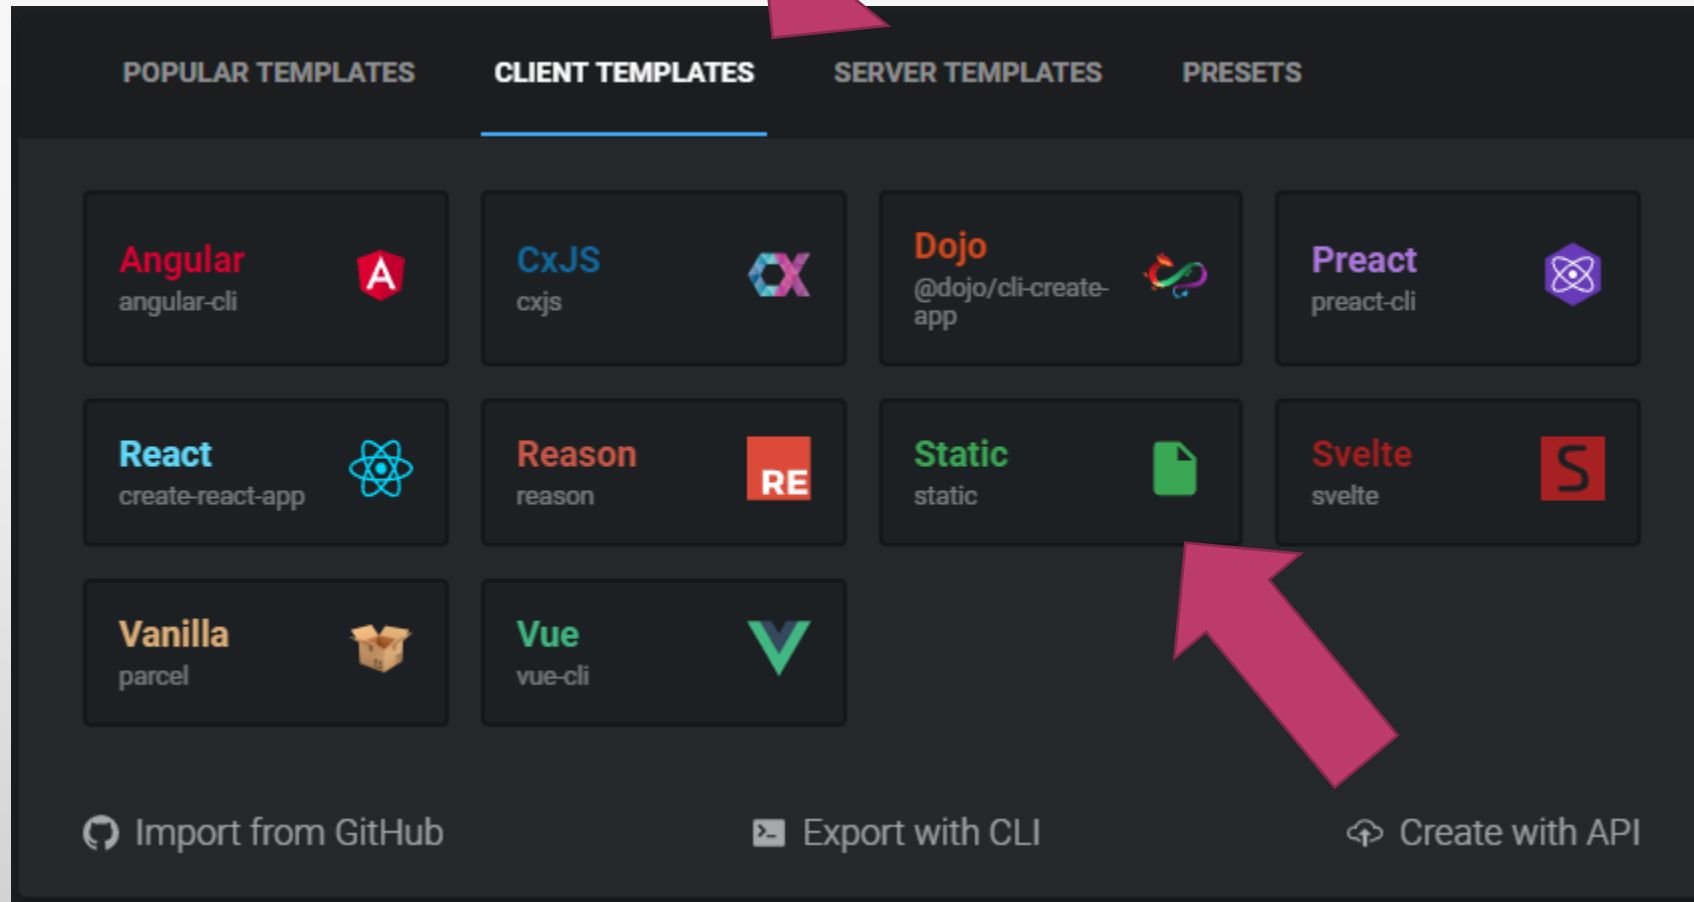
POPULAR TEMPLATES CLIENT TEMPLATES SERVER TEMPLATES PRESETS

Angular
angular-cli

CxJS
cxjs

Dojo
@dojo/cli-create-app

Preact
preact-cli

React
create-react-app

Reason
reason

RE

Static
static

Svelte
svelte

Vanilla
parcel

Vue
vue-cli

Import from GitHub Export with CLI Create with API